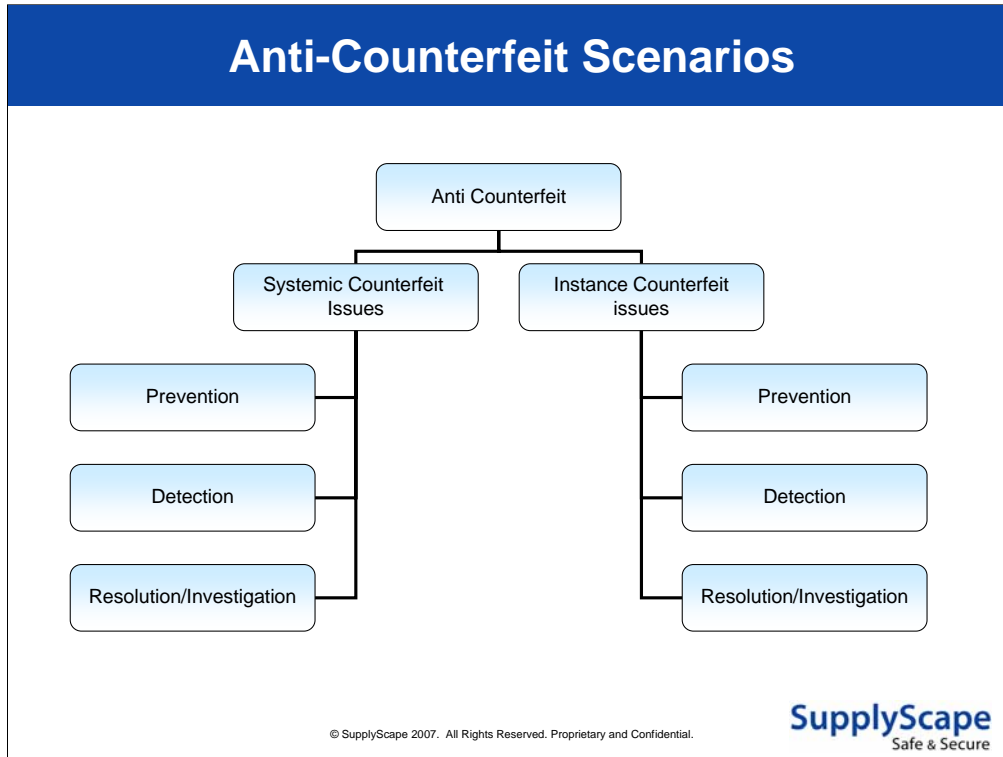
Anti-Counterfeit Scenarios

Anti Counterfeit

Systemic Counterfeit Issues

Instance Counterfeit issues

Prevention

Detection

Resolution/Investigation

Prevention

Detection

Resolution/Investigation

© SupplyScape 2007. All Rights Reserved. Proprietary and Confidential.

SupplyScape
Safe & Secure